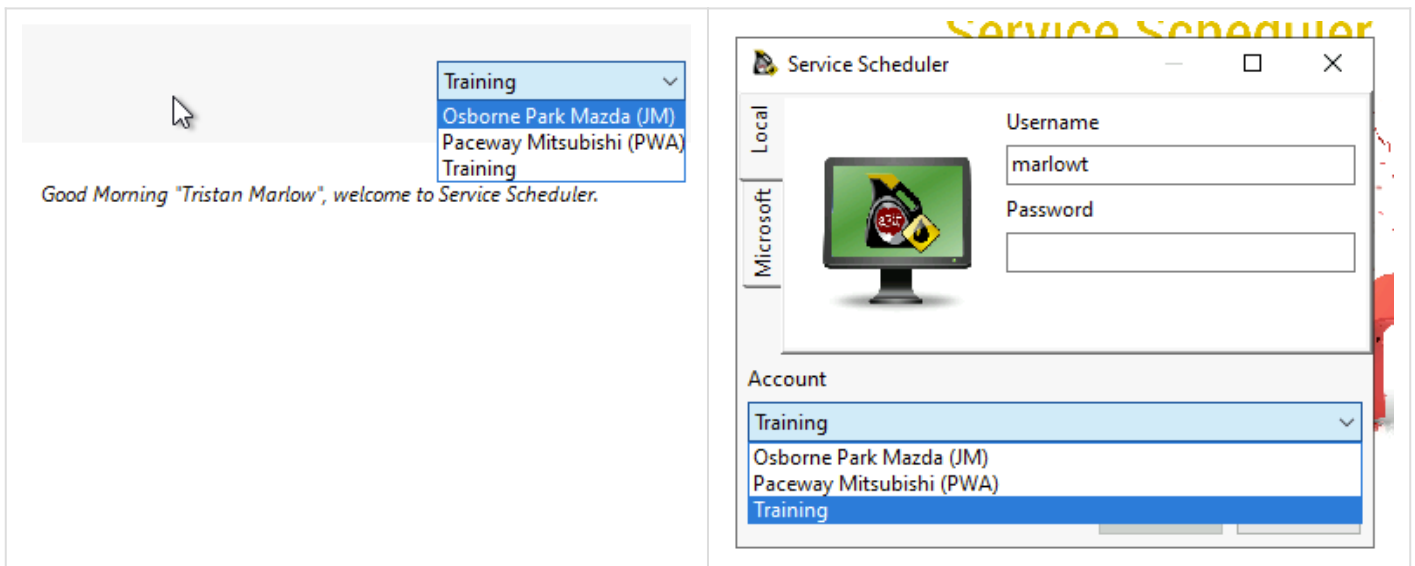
Training
Osborne Park Mazda (JM)
Paceway Mitsubishi (PWA)
Training

Good Morning "Tristan Marlow", welcome to Service Scheduler.

Service Scheduler

Service Scheduler

Local
Microsoft

Username
marlowt
Password

Account
Training
Osborne Park Mazda (JM)
Paceway Mitsubishi (PWA)
Training